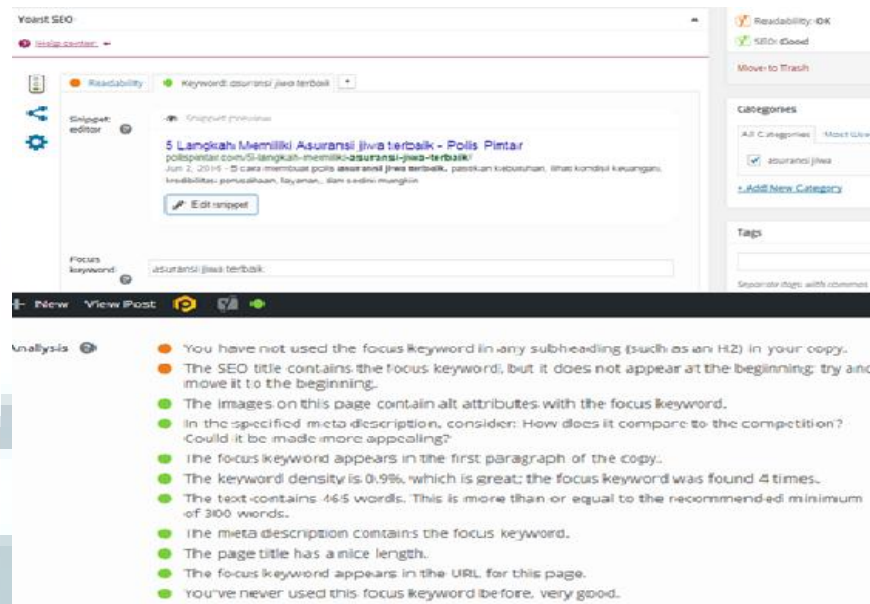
Yoast SEO

Help center

Readability

Keyword: asuransi jiwa terbaik

+

Snippet editor

Snippet preview

5 Langkah Memiliki Asuransi jiwa terbaik - Polis Pintar

polispintar.com/5-langkah-memiliki-asuransi-jiwa-terbaik/

Jun 2, 2016 - 5 cara membuat polis asuransi jiwa terbaik, pastikan kebutuhan, lihat kondisi keuangan, kredibilitas perusahaan, layanan, dan sedini mungkin

Edit snippet

Focus keyword

asuransi jiwa terbaik

Readability: OK

SEO: Good

Move to Trash

Categories

All Categories

Most Used

asuransi jiwa

+ Add New Category

Tags

Separate tags with commas

+ New View Post

Analysis

You have not used the focus keyword in any subheading (such as an H2) in your copy.

The SEO title contains the focus keyword, but it does not appear at the beginning; try and move it to the beginning.

The images on this page contain alt attributes with the focus keyword.

In the specified meta description, consider: How does it compare to the competition? Could it be made more appealing?

The focus keyword appears in the first paragraph of the copy.

The keyword density is 0.9%, which is great; the focus keyword was found 4 times.

The text contains 465 words. This is more than or equal to the recommended minimum of 300 words.

The meta description contains the focus keyword.

The page title has a nice length.

The focus keyword appears in the URL for this page.

You've never used this focus keyword before, very good.